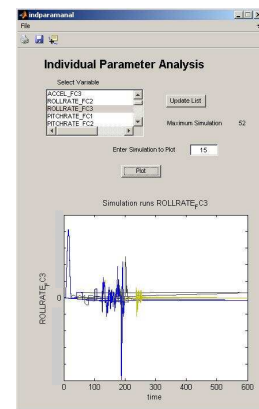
indparamanal
File

Individual Parameter Analysis

Select Variable

ACCEL_FC3
ROLLRATE_FC2
ROLLRATE_FC3
PITCHRATE_FC1
PITCHRATE_FC2

Update List

Maximum Simulation 52

Enter Simulation to Plot 15

Plot

Simulation runs ROLLRATE$_F$C3

ROLLRATE$_F$C3

0

0 100 200 300 400 500 600
time